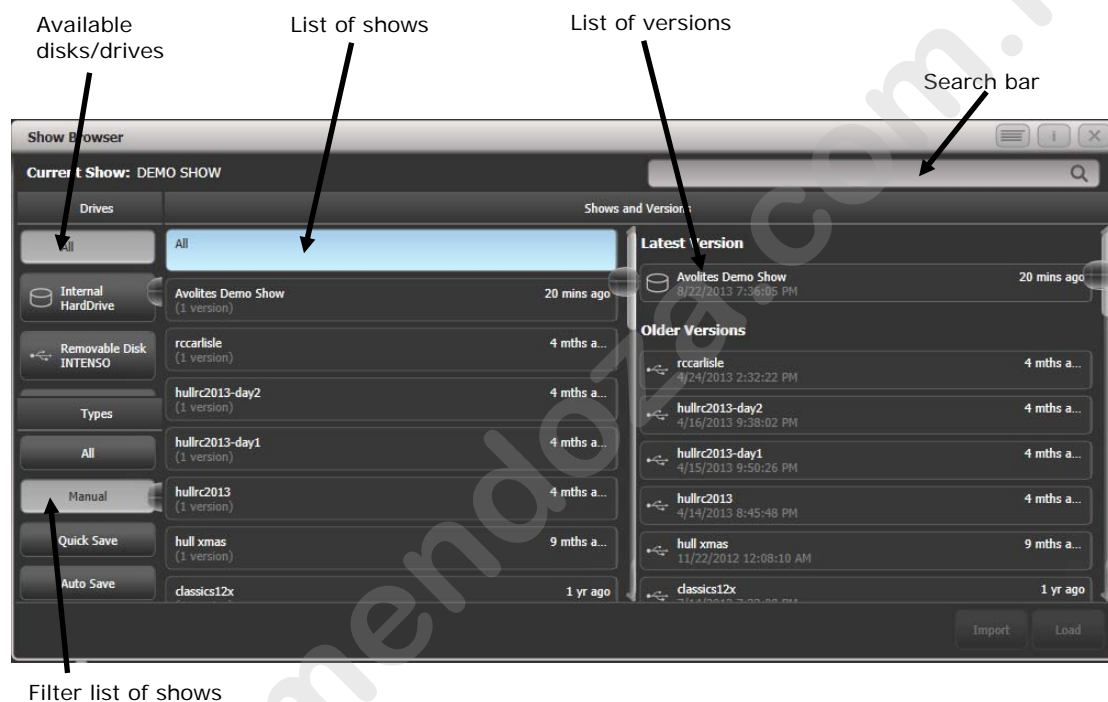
Available disks/drives

List of shows

List of versions

Search bar

Show Browser

Current Show: DEMO SHOW

Drives

Shows and Versions

All

Internal HardDrive

Removable Disk INTENSO

Types

All

Manual

Quick Save

Auto Save

All

Avolites Demo Show (1 version) 20 mins ago

rccarlisle (1 version) 4 mths a...

hullrc2013-day2 (1 version) 4 mths a...

hullrc2013-day1 (1 version) 4 mths a...

hullrc2013 (1 version) 4 mths a...

hull xmas (1 version) 9 mths a...

classics12x 1 yr ago

Latest Version

Avolites Demo Show 8/22/2013 7:36:05 PM 20 mins ago

Older Versions

rccarlisle 4/24/2013 2:32:22 PM 4 mths a...

hullrc2013-day2 4/16/2013 9:38:02 PM 4 mths a...

hullrc2013-day1 4/15/2013 9:50:26 PM 4 mths a...

hullrc2013 4/14/2013 8:45:48 PM 4 mths a...

hull xmas 11/22/2012 12:08:10 AM 9 mths a...

classics12x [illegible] 1 yr ago

Import

Load

Filter list of shows

mendoza.com